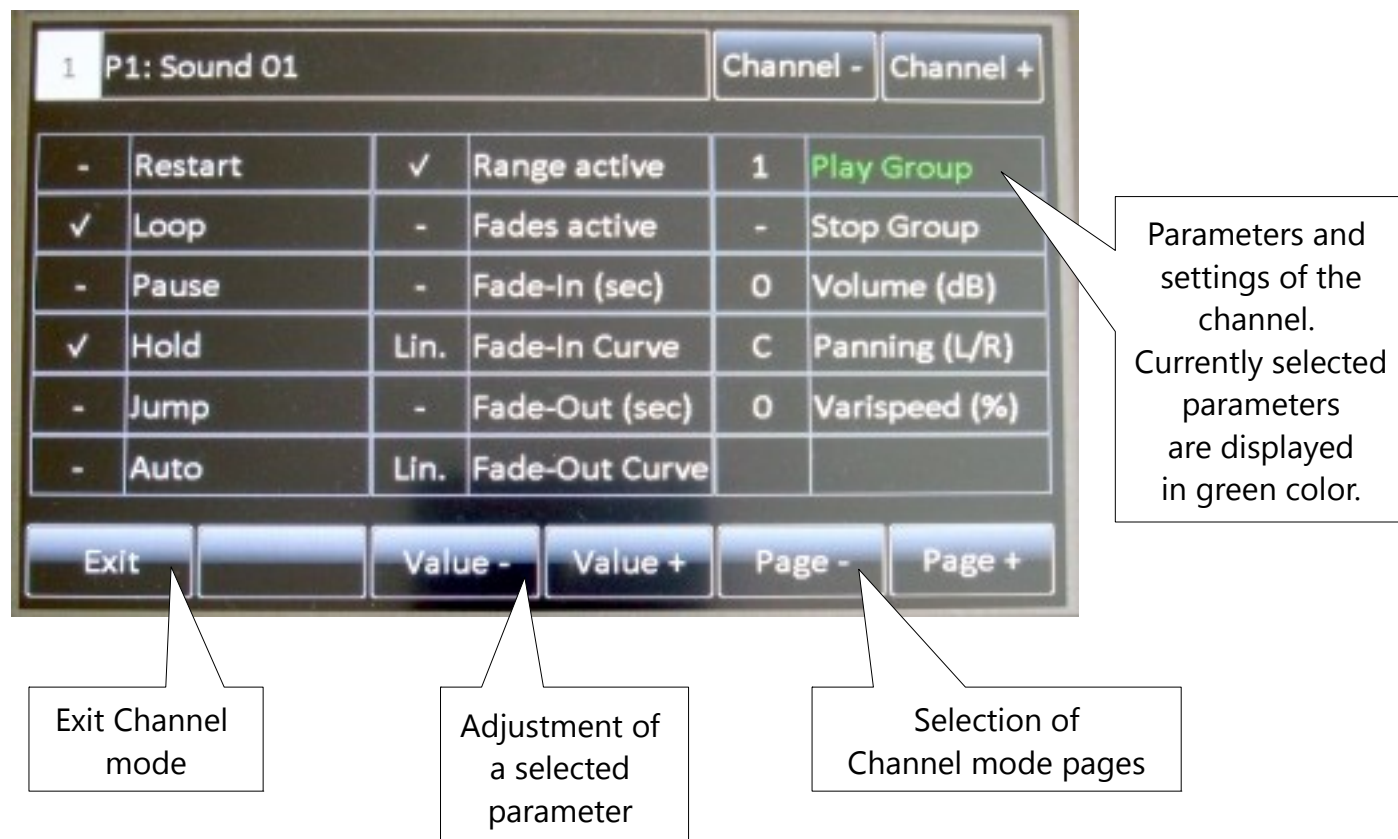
1 P1: Sound 01

Channel - Channel +

| - | Restart | ✓ | Range active | 1 | Play Group |
|---|---|---|---|---|---|
| ✓ | Loop | - | Fades active | - | Stop Group |
| - | Pause | - | Fade-In (sec) | 0 | Volume (dB) |
| ✓ | Hold | Lin. | Fade-In Curve | C | Panning (L/R) |
| - | Jump | - | Fade-Out (sec) | 0 | Varispeed (%) |
| - | Auto | Lin. | Fade-Out Curve | | |

Exit Value - Value + Page - Page +

Parameters and settings of the channel. Currently selected parameters are displayed in green color.

Exit Channel mode

Adjustment of a selected parameter

Selection of Channel mode pages